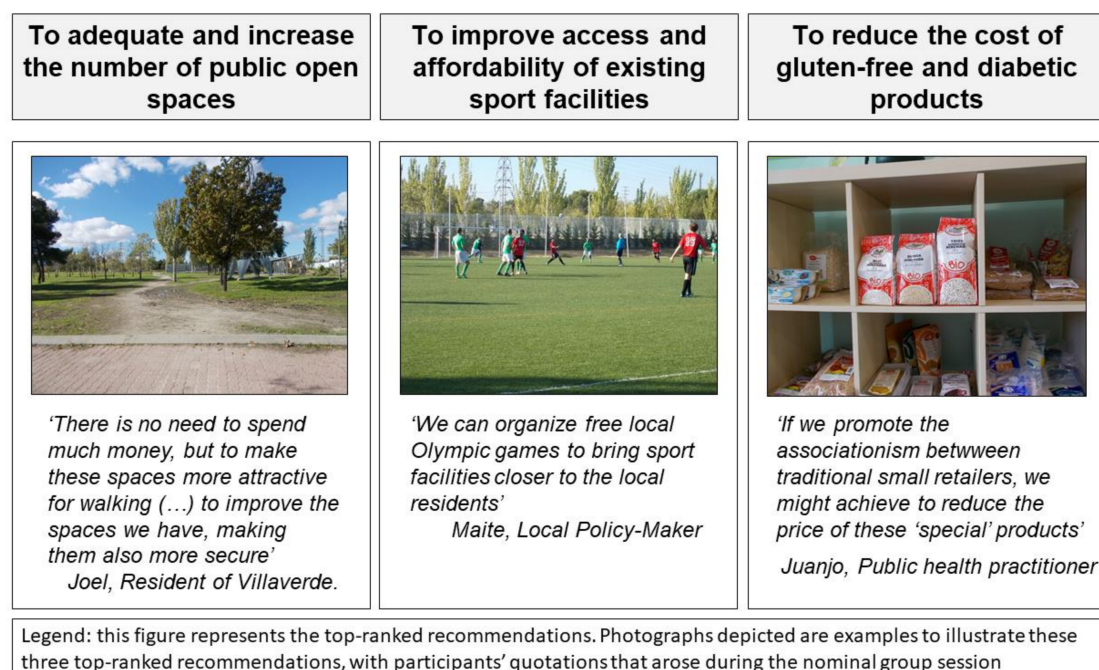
To adequate and increase the number of public open spaces

To improve access and affordability of existing sport facilities

To reduce the cost of gluten-free and diabetic products

'There is no need to spend much money, but to make these spaces more attractive for walking (…) to improve the spaces we have, making them also more secure'
Joel, Resident of Villaverde.

'We can organize free local Olympic games to bring sport facilities closer to the local residents'
Maite, Local Policy-Maker

'If we promote the associationism betwween traditional small retailers, we might achieve to reduce the price of these 'special' products'
Juanjo, Public health practitioner

Legend: this figure represents the top-ranked recommendations. Photographs depicted are examples to illustrate these three top-ranked recommendations, with participants' quotations that arose during the nominal group session